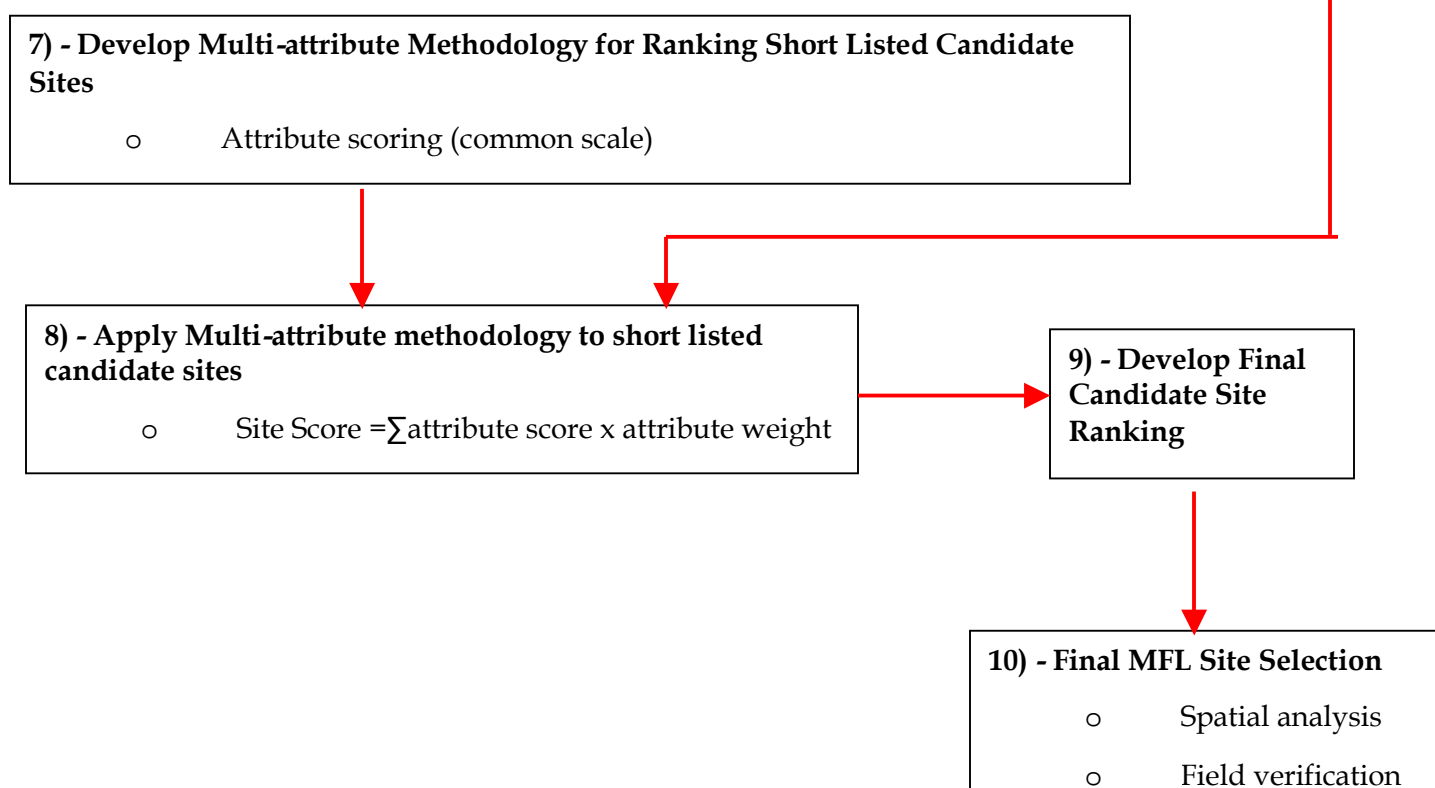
**7) - Develop Multi-attribute Methodology for Ranking Short Listed Candidate Sites**

o Attribute scoring (common scale)

**8) - Apply Multi-attribute methodology to short listed candidate sites**

o Site Score =$\sum$attribute score x attribute weight

**9) - Develop Final Candidate Site Ranking**

**10) - Final MFL Site Selection**

o Spatial analysis

o Field verification